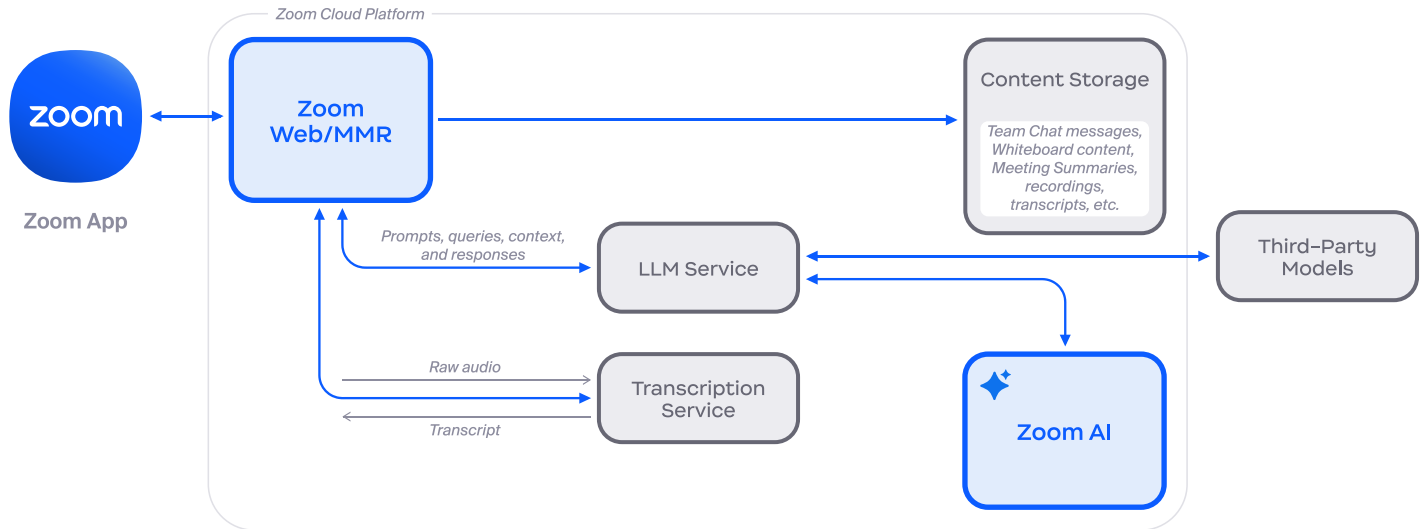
zoom

Zoom App

Zoom Cloud Platform

Zoom Web/MMR

Content Storage

Team Chat messages, Whiteboard content, Meeting Summaries, recordings, transcripts, etc.

Prompts, queries, context, and responses

LLM Service

Third-Party Models

Raw audio

Transcription Service

Transcript

Zoom AI